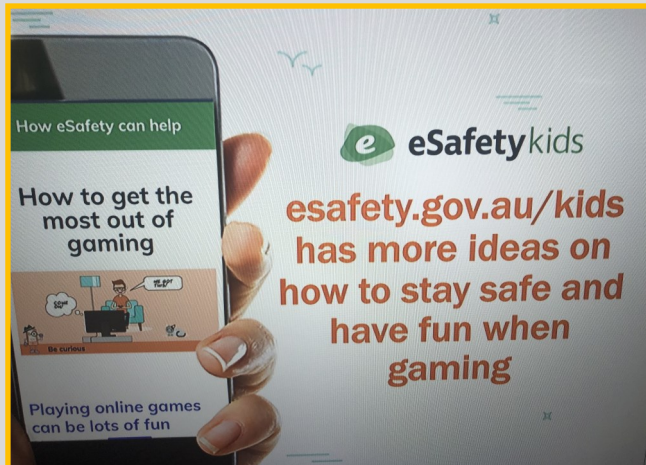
How eSafety can help

How to get the most out of gaming

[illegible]

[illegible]

Be curious

Playing online games can be lots of fun

eSafetykids

esafety.gov.au/kids has more ideas on how to stay safe and have fun when gaming